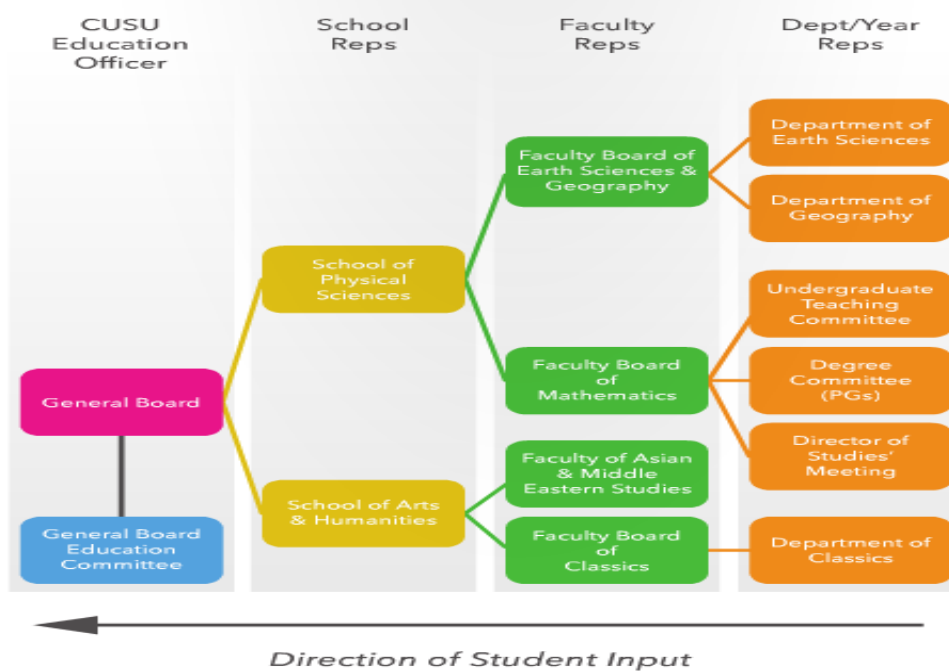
CUSU Education Officer

School Reps

Faculty Reps

Dept/Year Reps

General Board

General Board Education Committee

School of Physical Sciences

School of Arts & Humanities

Faculty Board of Earth Sciences & Geography

Faculty Board of Mathematics

Faculty of Asian & Middle Eastern Studies

Faculty Board of Classics

Department of Earth Sciences

Department of Geography

Undergraduate Teaching Committee

Degree Committee (PGs)

Director of Studies' Meeting

Department of Classics

Direction of Student Input